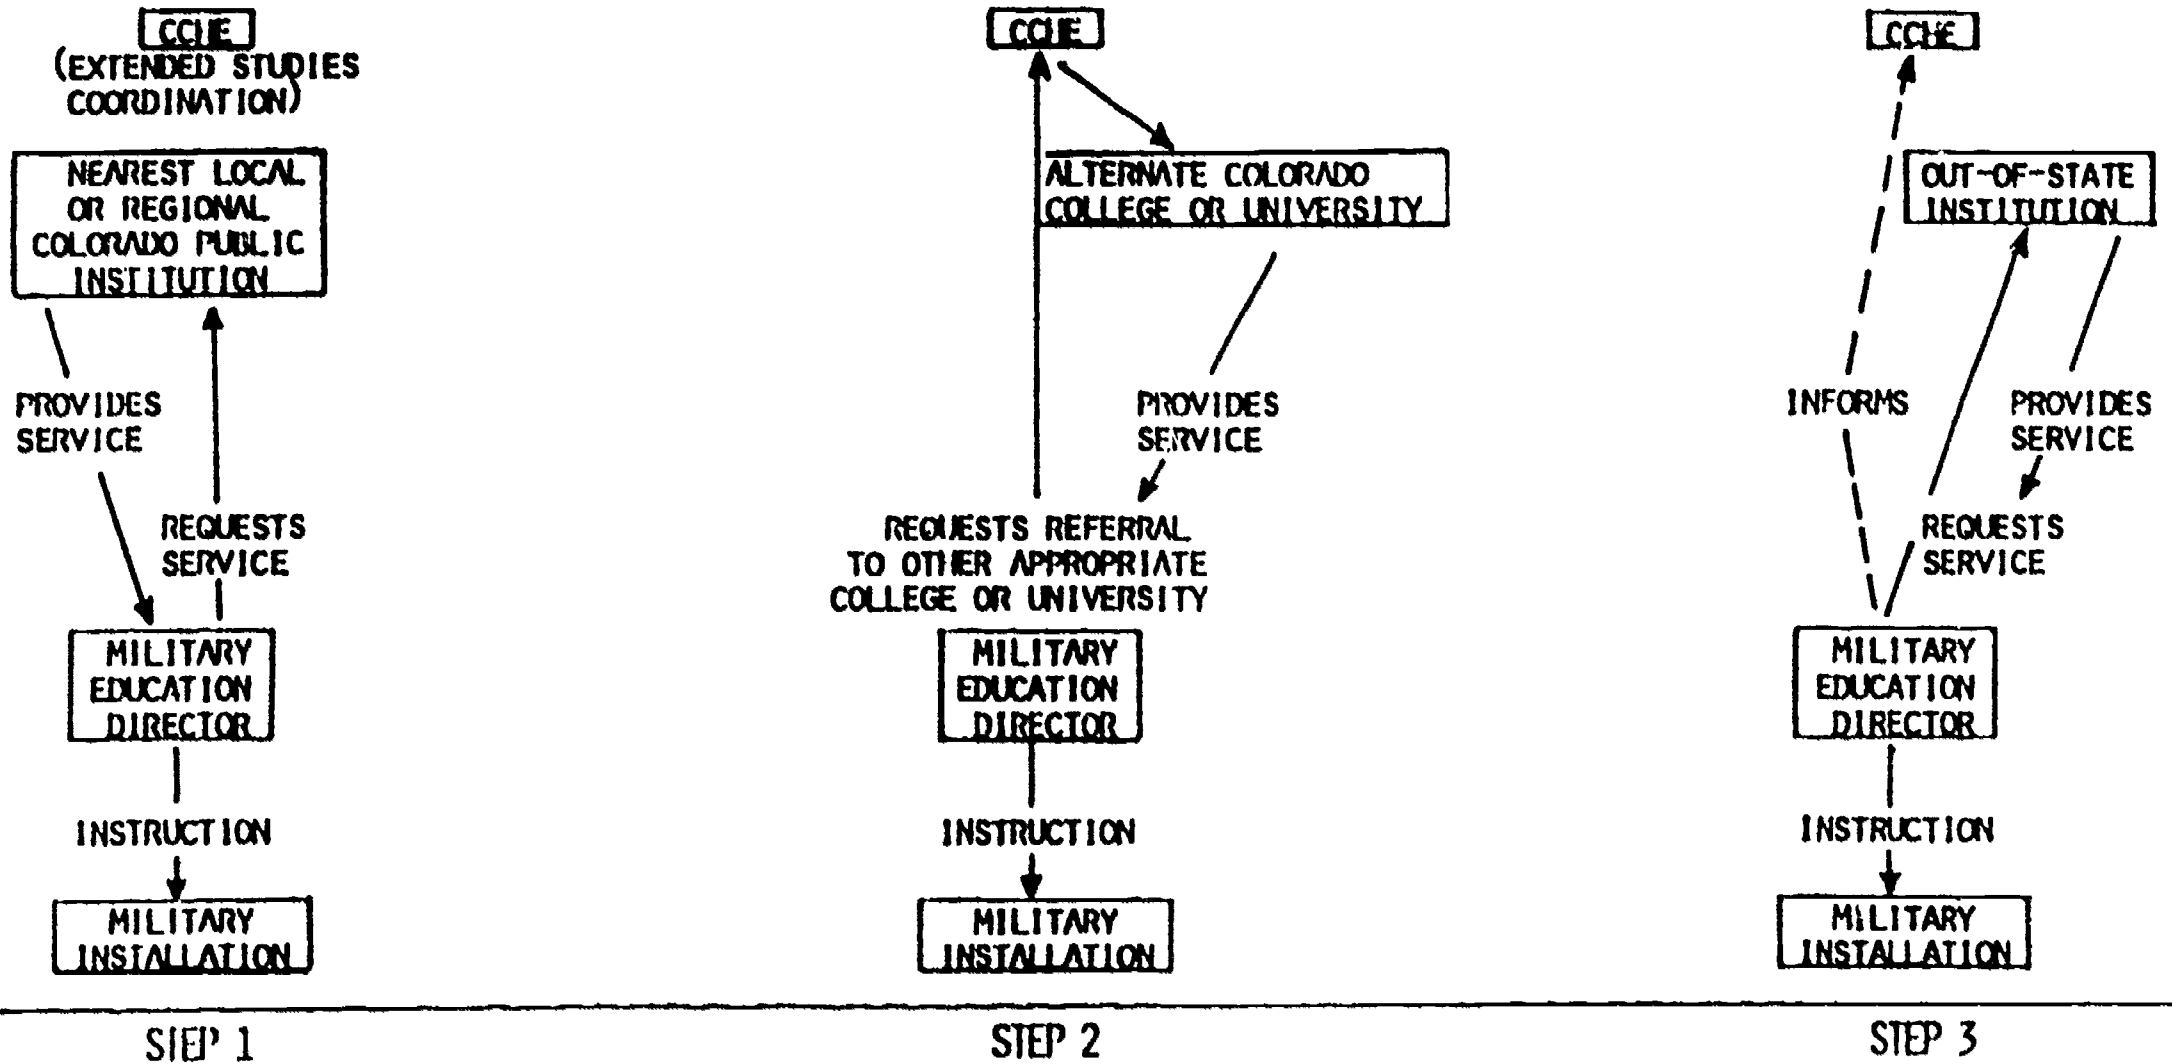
CCHE
(EXTENDED STUDIES COORDINATION)

NEAREST LOCAL OR REGIONAL COLORADO PUBLIC INSTITUTION

PROVIDES SERVICE

REQUESTS SERVICE

MILITARY EDUCATION DIRECTOR

INSTRUCTION

MILITARY INSTALLATION

STEP 1

CCHE

ALTERNATE COLORADO COLLEGE OR UNIVERSITY

PROVIDES SERVICE

REQUESTS REFERRAL TO OTHER APPROPRIATE COLLEGE OR UNIVERSITY

MILITARY EDUCATION DIRECTOR

INSTRUCTION

MILITARY INSTALLATION

STEP 2

CCHE

OUT-OF-STATE INSTITUTION

INFORMS

PROVIDES SERVICE

REQUESTS SERVICE

MILITARY EDUCATION DIRECTOR

INSTRUCTION

MILITARY INSTALLATION

STEP 3